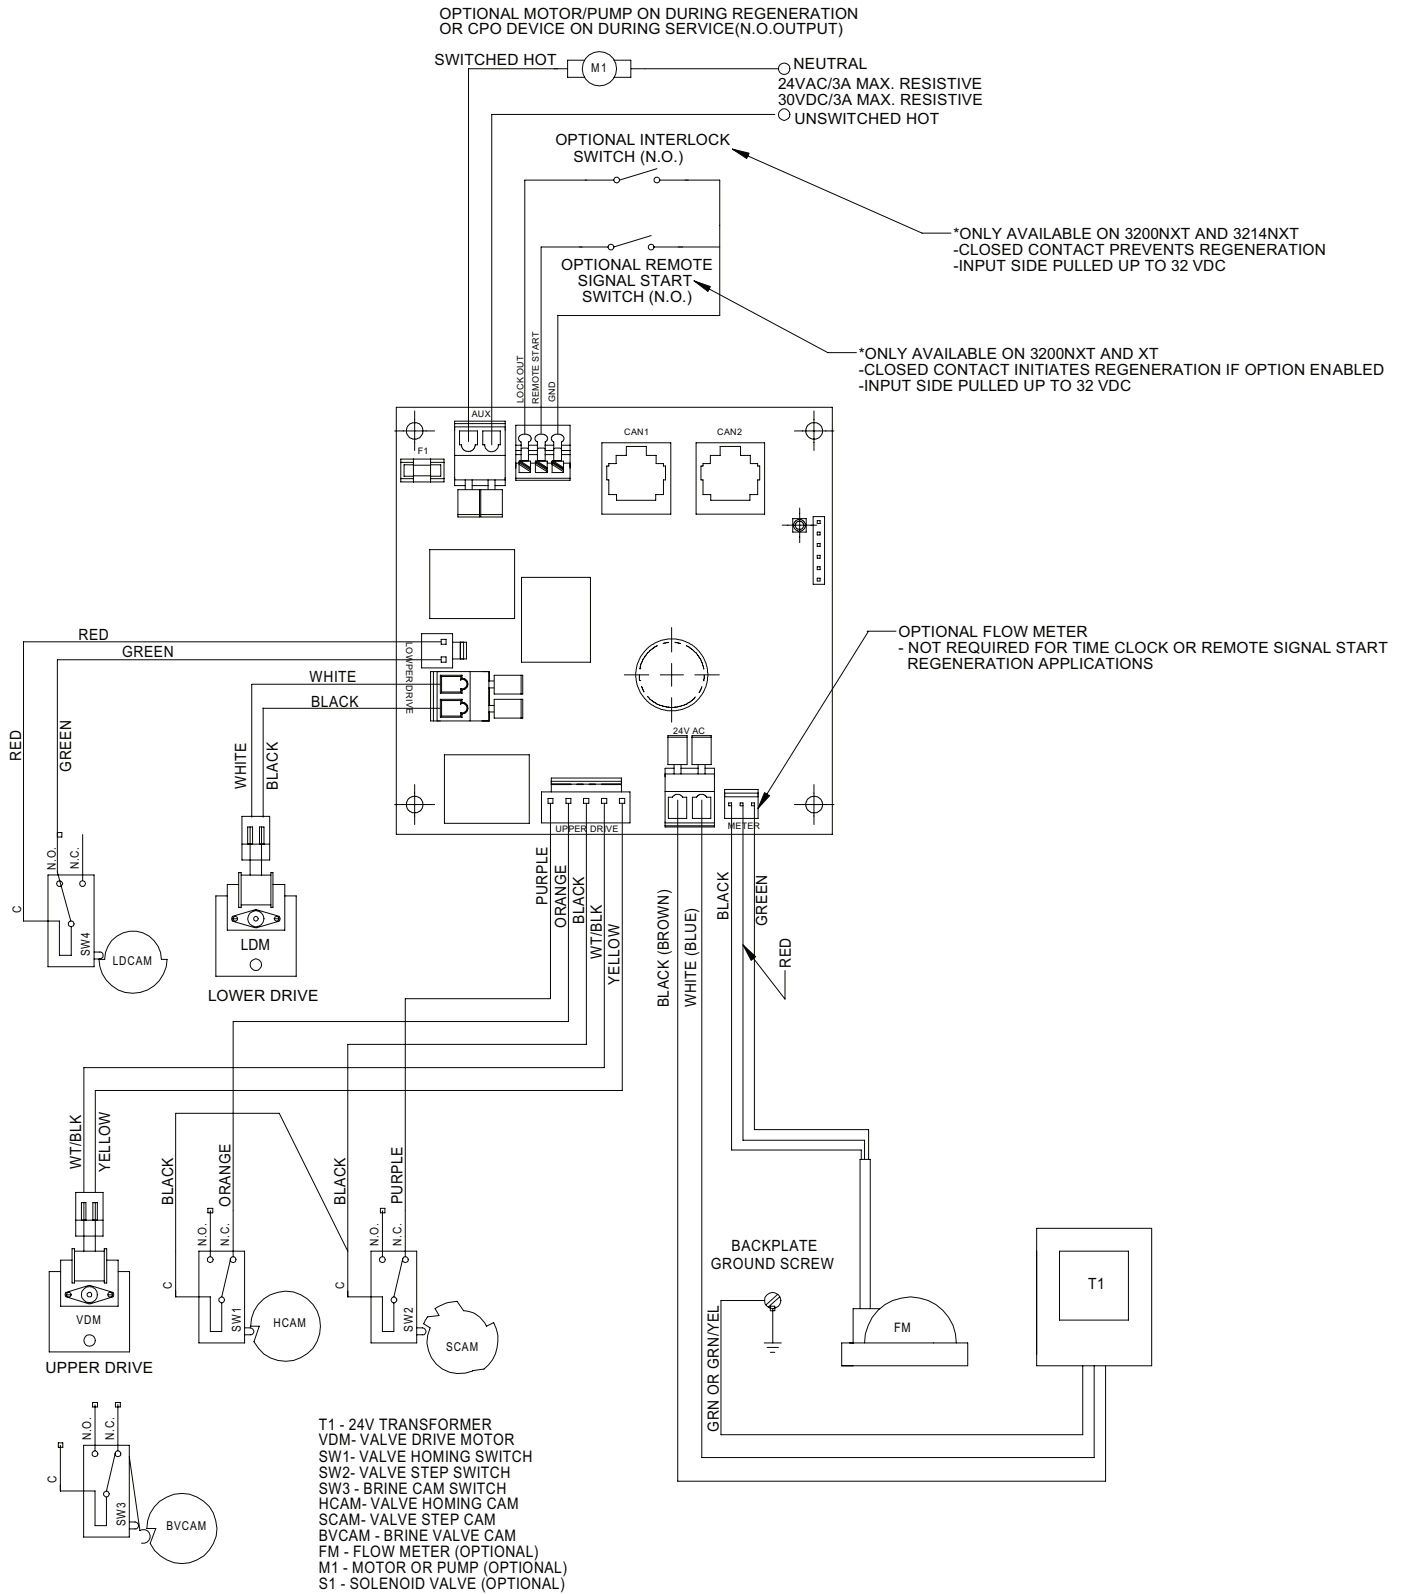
OPTIONAL MOTOR/PUMP ON DURING REGENERATION
OR CPO DEVICE ON DURING SERVICE(N.O.OUTPUT)

SWITCHED HOT
M1
NEUTRAL
24VAC/3A MAX. RESISTIVE
30VDC/3A MAX. RESISTIVE
UNSWITCHED HOT

OPTIONAL INTERLOCK
SWITCH (N.O.)

*ONLY AVAILABLE ON 3200NXT AND 3214NXT
-CLOSED CONTACT PREVENTS REGENERATION
-INPUT SIDE PULLED UP TO 32 VDC

OPTIONAL REMOTE
SIGNAL START
SWITCH (N.O.)

*ONLY AVAILABLE ON 3200NXT AND XT
-CLOSED CONTACT INITIATES REGENERATION IF OPTION ENABLED
-INPUT SIDE PULLED UP TO 32 VDC

LOCK OUT
REMOTE START
GND
AUX
F1
CAN1
CAN2

RED
GREEN
LOWERDRIVE
WHITE
BLACK

OPTIONAL FLOW METER
- NOT REQUIRED FOR TIME CLOCK OR REMOTE SIGNAL START
REGENERATION APPLICATIONS

24V AC
RED
GREEN
WHITE
BLACK
UPPER DRIVE
METER

C
N.O.
N.C.
SW4
LDCAM
LDM
LOWER DRIVE

PURPLE
ORANGE
BLACK
WT/BLK
YELLOW
BLACK (BROWN)
WHITE (BLUE)
BLACK
GREEN
RED

WT/BLK
YELLOW
VDM
UPPER DRIVE

BLACK
ORANGE
C
N.O.
N.C.
SW1
HCAM

BLACK
PURPLE
C
N.O.
N.C.
SW2
SCAM

BACKPLATE
GROUND SCREW
GRN OR GRN/YEL
FM
T1

C
N.O.
N.C.
SW3
BVCAM

T1 - 24V TRANSFORMER
VDM- VALVE DRIVE MOTOR
SW1- VALVE HOMING SWITCH
SW2- VALVE STEP SWITCH
SW3 - BRINE CAM SWITCH
HCAM- VALVE HOMING CAM
SCAM- VALVE STEP CAM
BVCAM - BRINE VALVE CAM
FM - FLOW METER (OPTIONAL)
M1 - MOTOR OR PUMP (OPTIONAL)
S1 - SOLENOID VALVE (OPTIONAL)